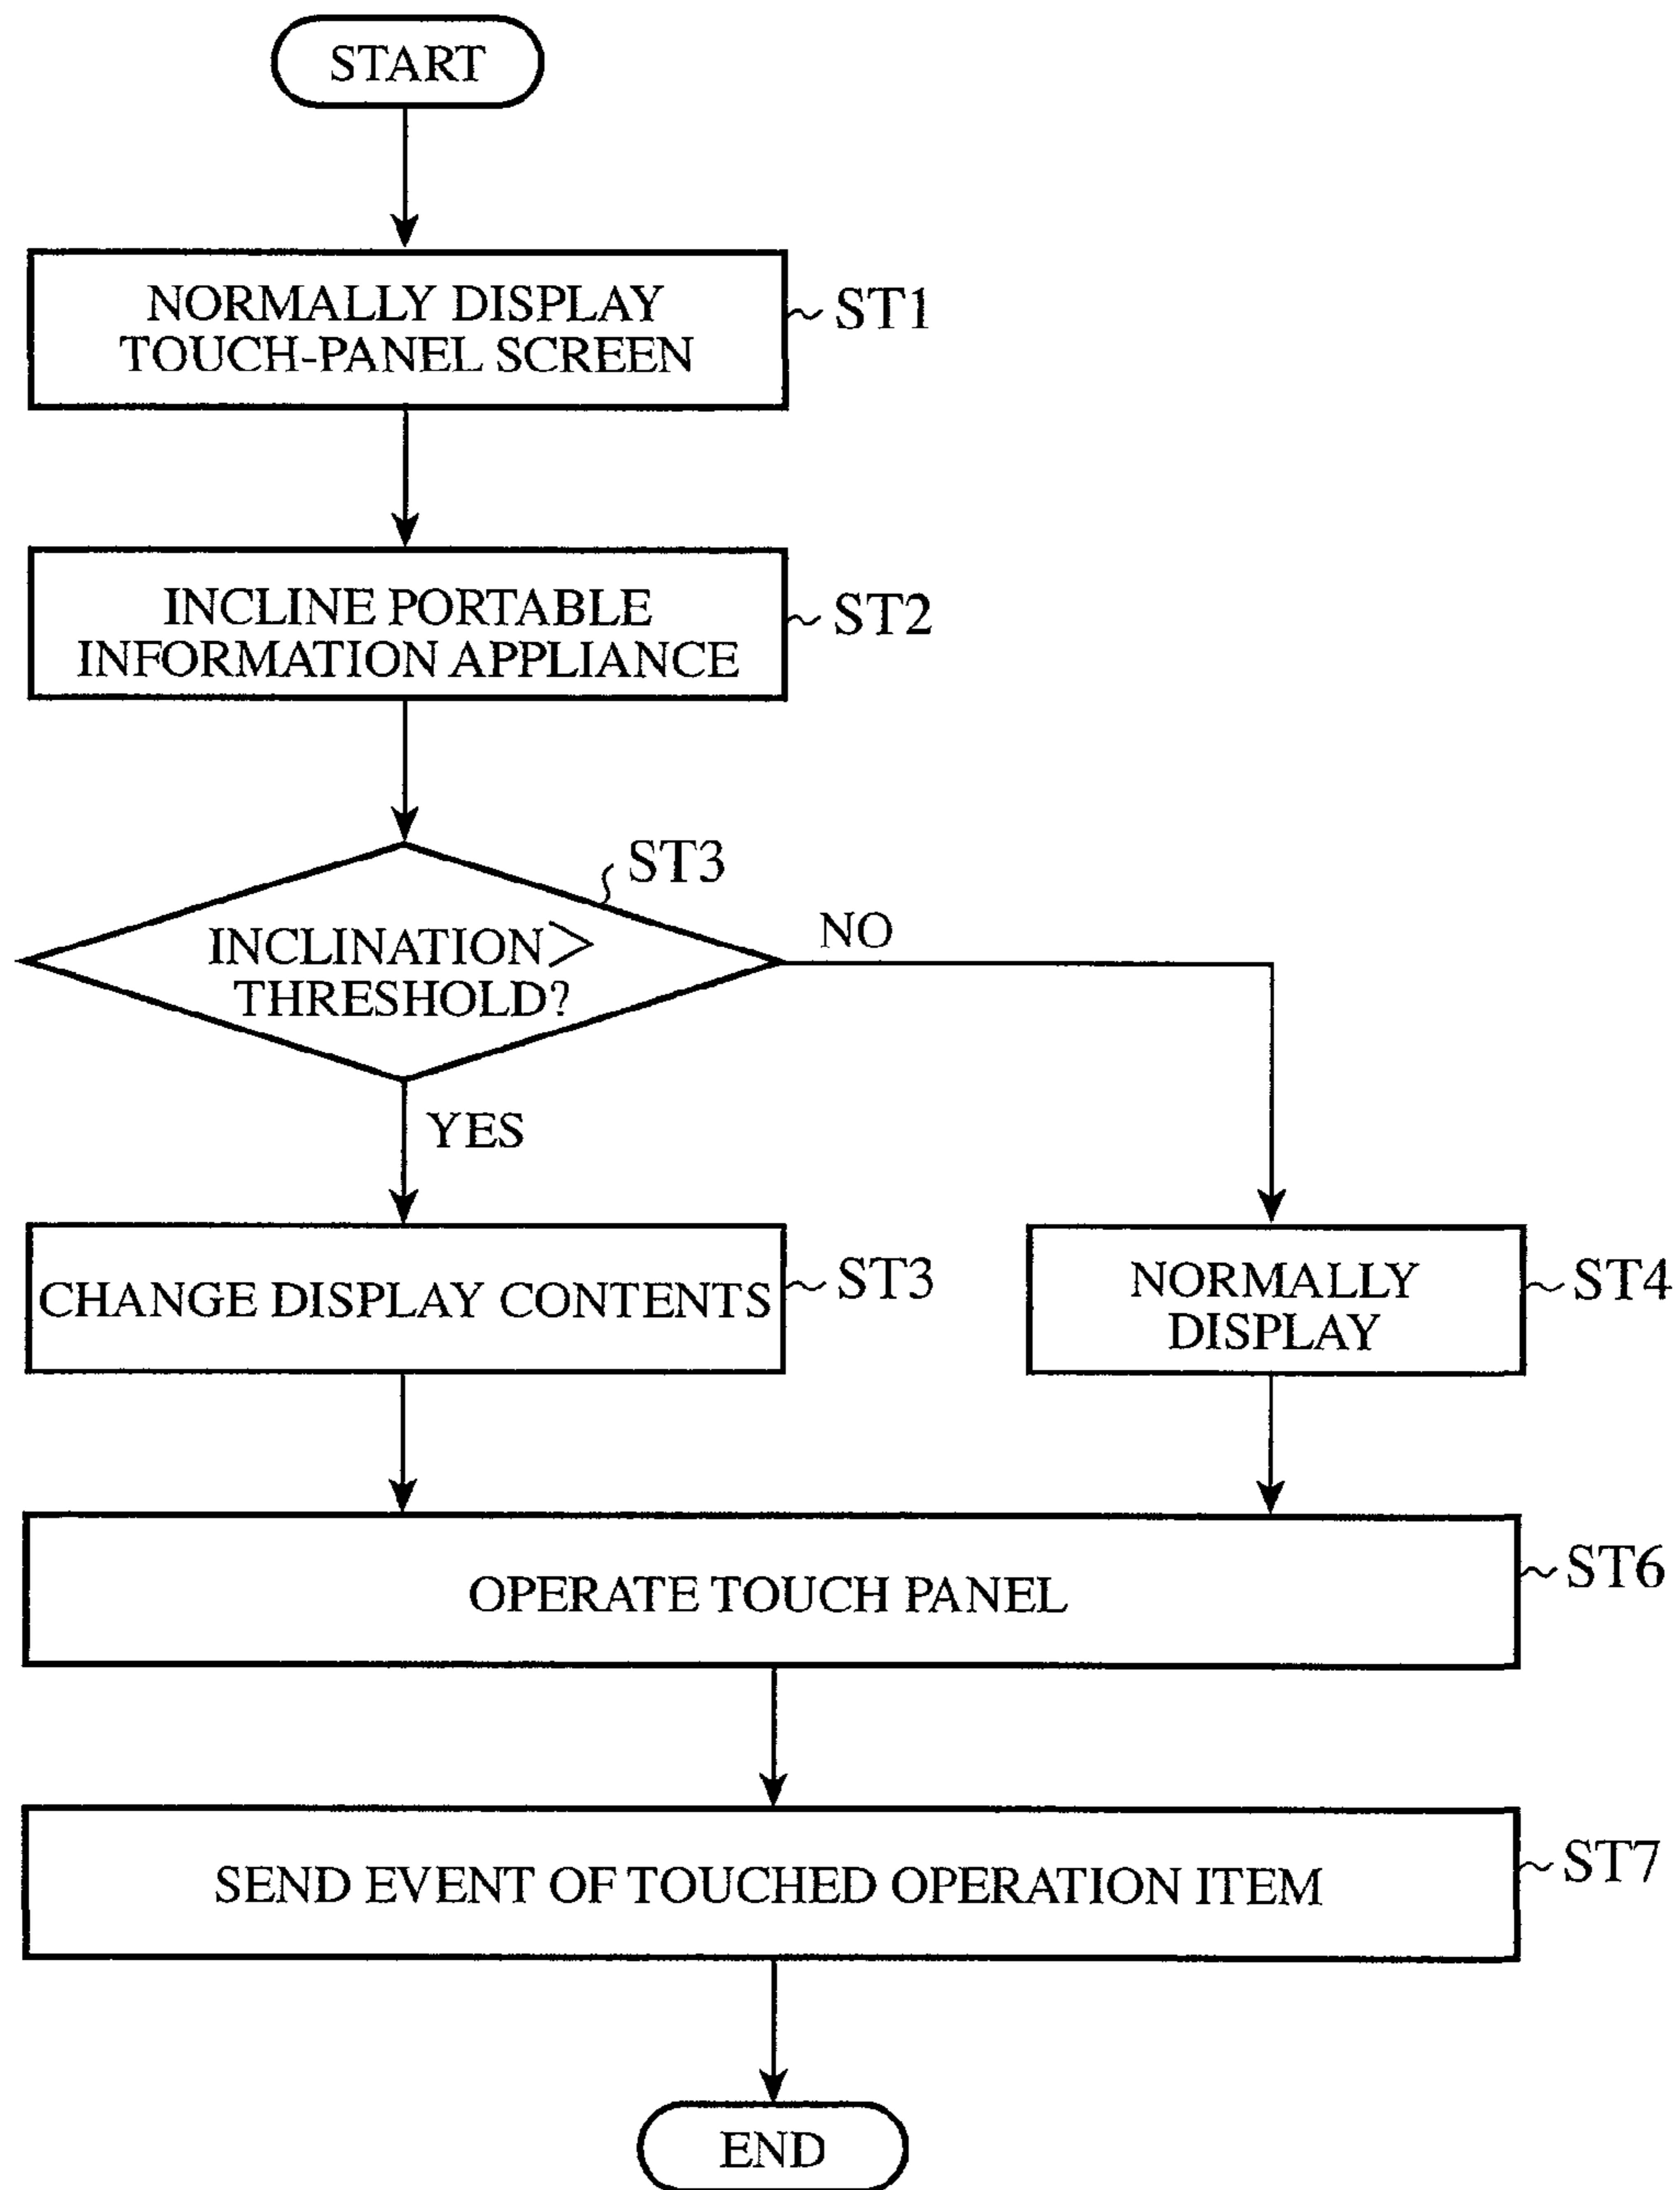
START

NORMALLY DISPLAY TOUCH-PANEL SCREEN

ST1

INCLINE PORTABLE INFORMATION APPLIANCE

ST2

ST3

INCLINATION > THRESHOLD?

NO

YES

CHANGE DISPLAY CONTENTS

ST3

NORMALLY DISPLAY

ST4

OPERATE TOUCH PANEL

ST6

SEND EVENT OF TOUCHED OPERATION ITEM

ST7

END